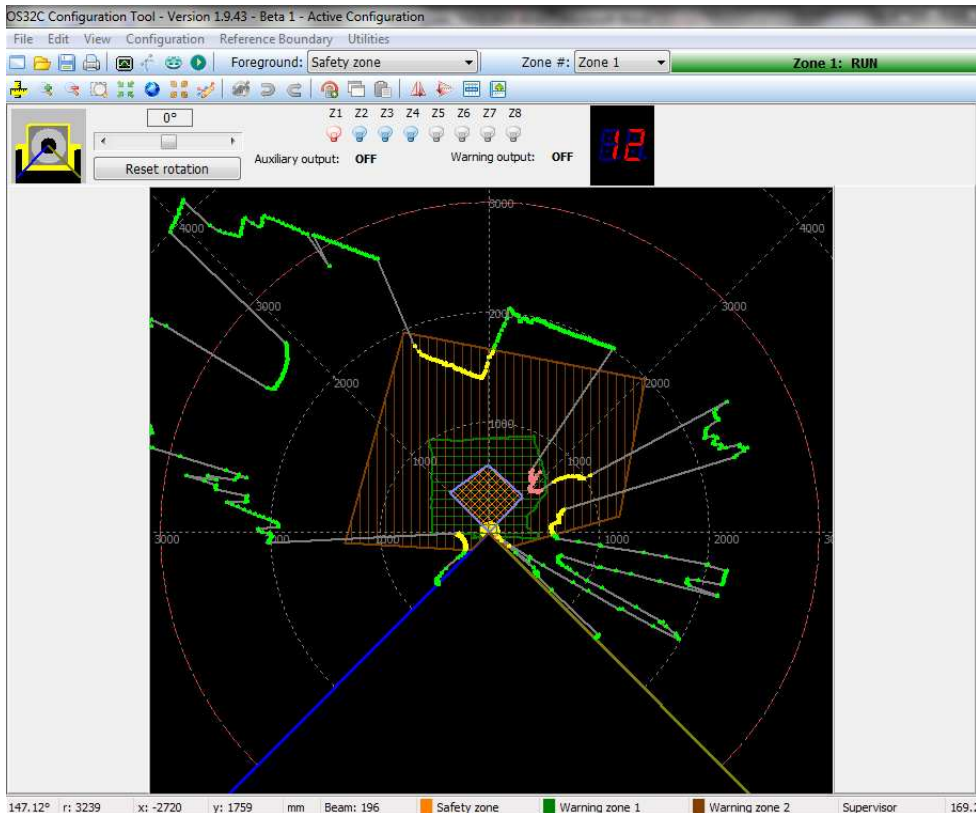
OS32C Configuration Tool - Version 1.9.43 - Beta 1 - Active Configuration

File Edit View Configuration Reference Boundary Utilities

Foreground: Safety zone

Zone #: Zone 1

Zone 1: RUN

0°

Reset rotation

Z1 Z2 Z3 Z4 Z5 Z6 Z7 Z8

Auxiliary output: OFF

Warning output: OFF

12

3000
4000
4000
3000
3000
2000
2000
2000
1000
1000
1000
3000
2000
1000
1000
2000
3

147.12° r: 3239 x: -2720 y: 1759 mm Beam: 196 Safety zone Warning zone 1 Warning zone 2 Supervisor 169.2